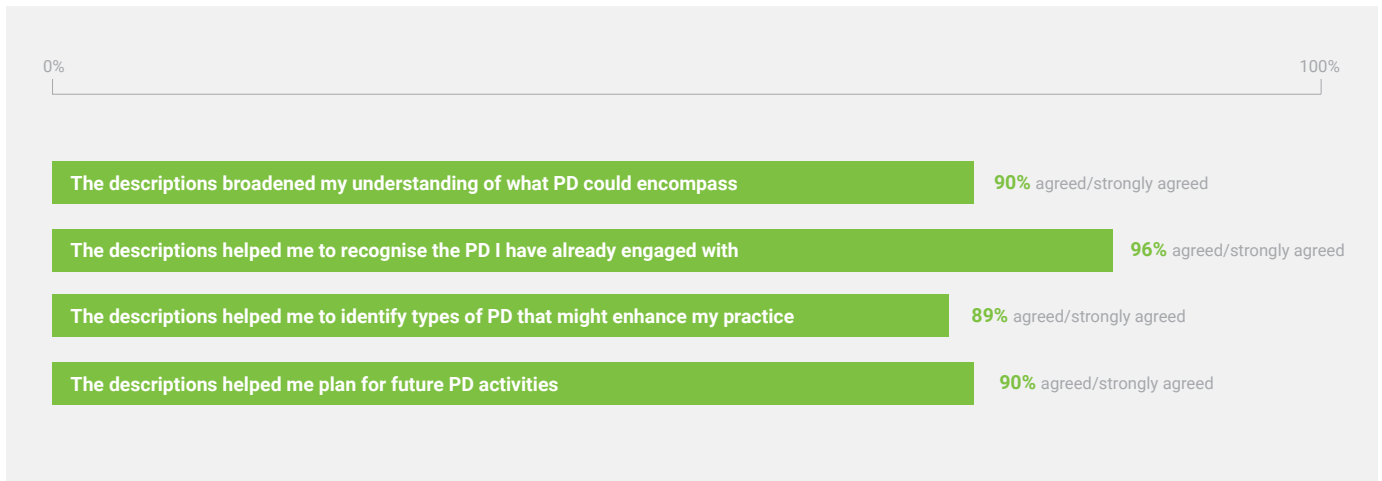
0%

100%

The descriptions broadened my understanding of what PD could encompass 90% agreed/strongly agreed

The descriptions helped me to recognise the PD I have already engaged with 96% agreed/strongly agreed

The descriptions helped me to identify types of PD that might enhance my practice 89% agreed/strongly agreed

The descriptions helped me plan for future PD activities 90% agreed/strongly agreed